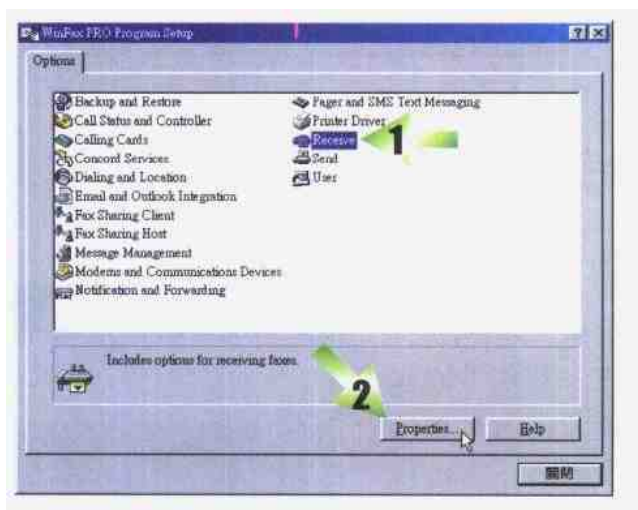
WinFax PRO Program Setup

?

Options

Backup and Restore
Call Status and Controller
Calling Cards
Concord Services
Dialing and Location
Email and Outlook Integration
Fax Sharing Client
Fax Sharing Host
Message Management
Modems and Communications Devices
Notification and Forwarding

Pager and SMS Text Messaging
Printer Driver
Receive
Send
User

1

Includes options for receiving faxes.

2

Properties...

Help

關閉